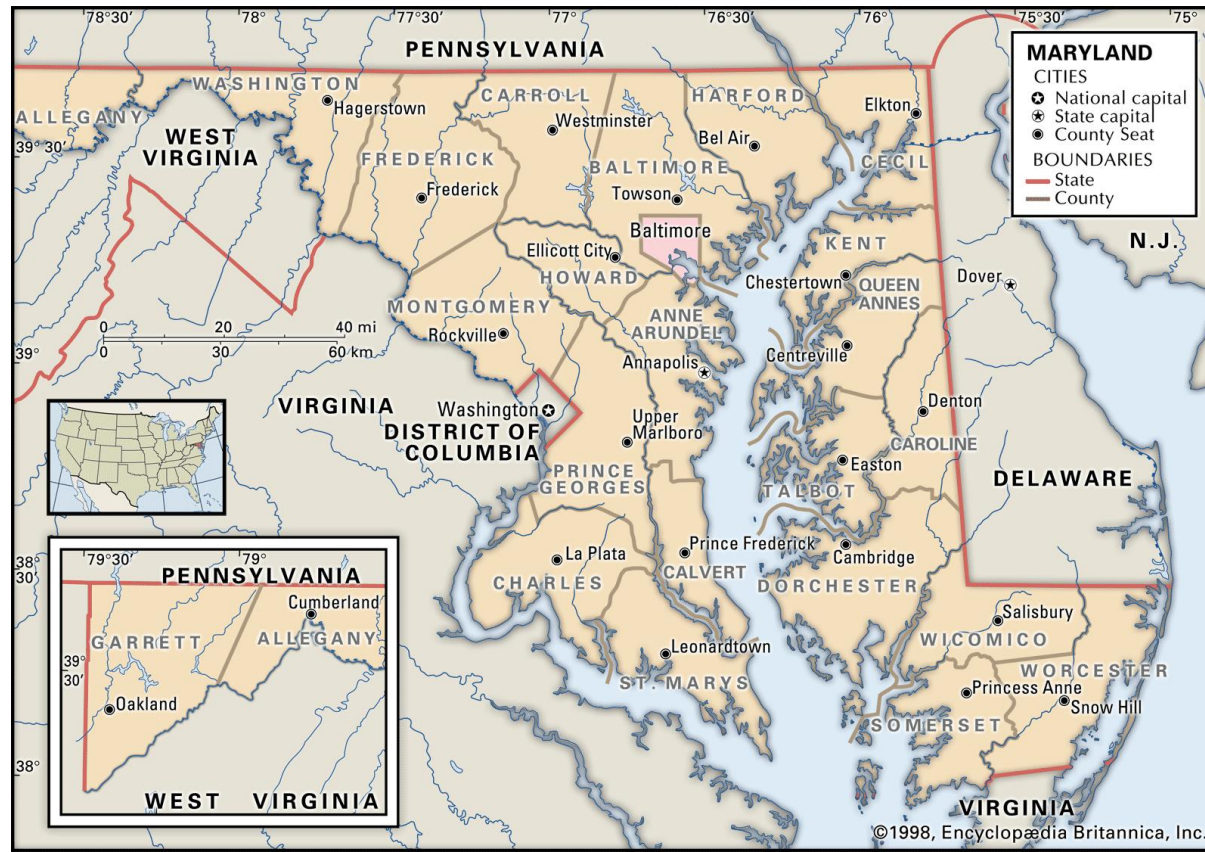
78°30′ 78° 77°30′ 77° 76°30′ 76° 75°30′ 75°

PENNSYLVANIA

MARYLAND
CITIES
National capital
State capital
County Seat
BOUNDARIES
State
County

WASHINGTON
Hagerstown
CARROLL
Westminster
HARFORD
Bel Air
Elkton
ALLEGANY
WEST VIRGINIA
39° 30′
FREDERICK
Frederick
BALTIMORE
Towson
CECIL
Baltimore
Ellicott City
HOWARD
KENT
N.J.
Chestertown
QUEEN ANNES
Dover
MONTGOMERY
Rockville
ANNE ARUNDEL
Annapolis
Centreville
0 20 40 mi
0 30 60 km
39°
VIRGINIA
Washington
DISTRICT OF COLUMBIA
Upper Marlboro
Denton
CAROLINE
Easton
PRINCE GEORGES
TALBOT
DELAWARE
La Plata
Prince Frederick
Cambridge
CHARLES
CALVERT
DORCHESTER
Salisbury
Leonardtown
WICOMICO
ST. MARYS
WORCESTER
Princess Anne
Snow Hill
SOMERSET
VIRGINIA
38° 30′

79°30′ 79°
PENNSYLVANIA
Cumberland
GARRETT
ALLEGANY
39° 30′
Oakland
38°
WEST VIRGINIA

©1998, Encyclopædia Britannica, Inc.